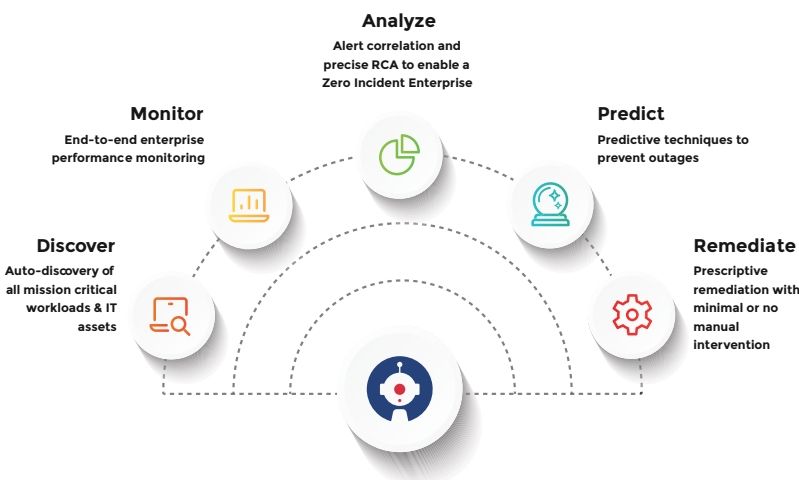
Analyze
Alert correlation and precise RCA to enable a Zero Incident Enterprise

Monitor
End-to-end enterprise performance monitoring

Predict
Predictive techniques to prevent outages

Discover
Auto-discovery of all mission critical workloads & IT assets

Remediate
Prescriptive remediation with minimal or no manual intervention